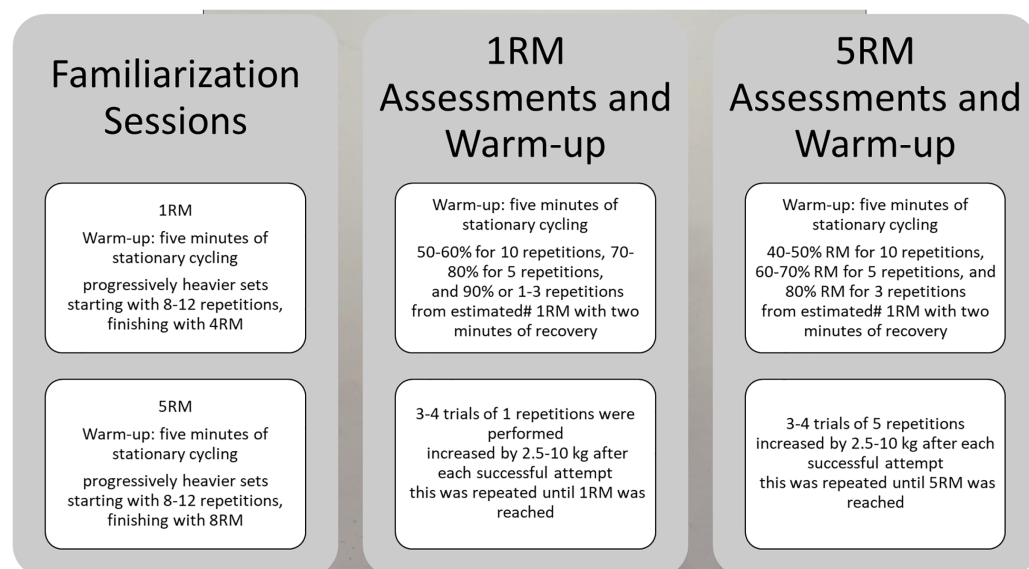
Familiarization Sessions

1RM
Warm-up: five minutes of stationary cycling
progressively heavier sets starting with 8-12 repetitions, finishing with 4RM

5RM
Warm-up: five minutes of stationary cycling
progressively heavier sets starting with 8-12 repetitions, finishing with 8RM

1RM Assessments and Warm-up

Warm-up: five minutes of stationary cycling
50-60% for 10 repetitions, 70-80% for 5 repetitions, and 90% or 1-3 repetitions from estimated# 1RM with two minutes of recovery

3-4 trials of 1 repetitions were performed
increased by 2.5-10 kg after each successful attempt
this was repeated until 1RM was reached

5RM Assessments and Warm-up

Warm-up: five minutes of stationary cycling
40-50% RM for 10 repetitions, 60-70% RM for 5 repetitions, and 80% RM for 3 repetitions from estimated# 1RM with two minutes of recovery

3-4 trials of 5 repetitions
increased by 2.5-10 kg after each successful attempt
this was repeated until 5RM was reached